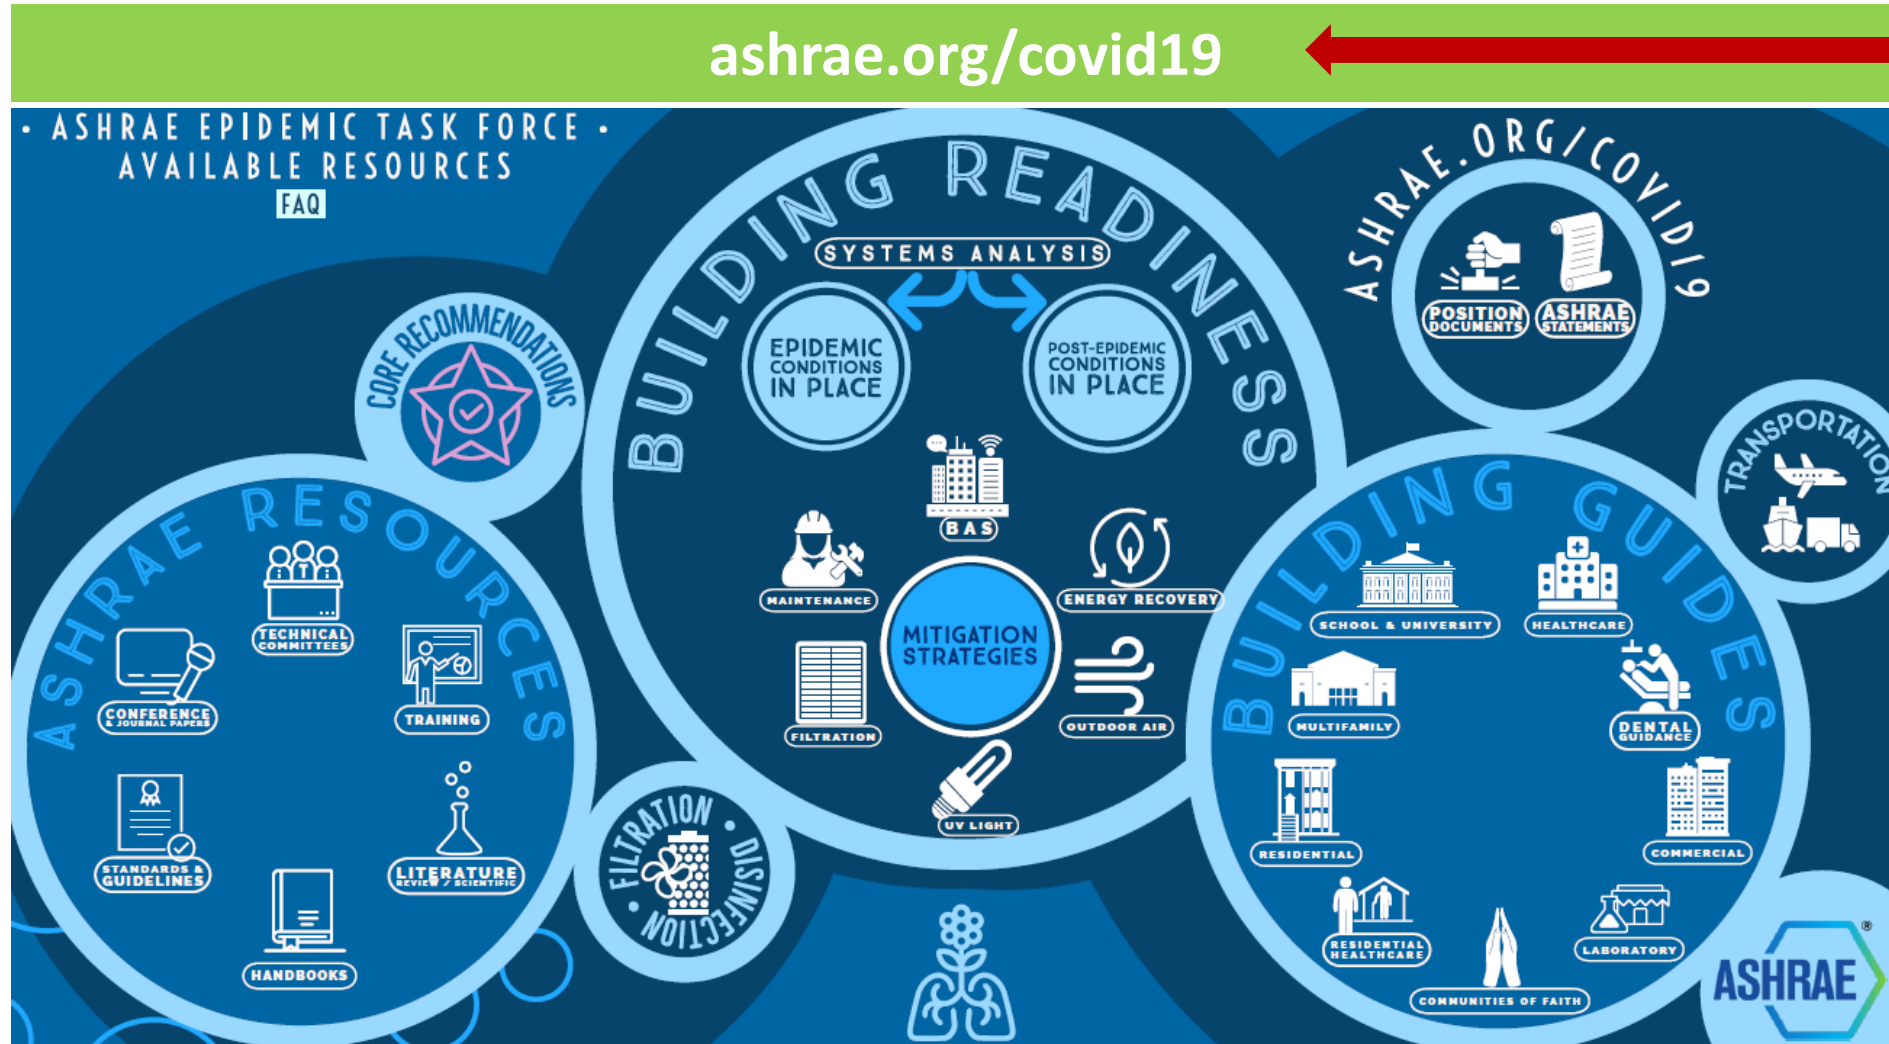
ashrae.org/covid19

• ASHRAE EPIDEMIC TASK FORCE •
AVAILABLE RESOURCES
FAQ

CORE RECOMMENDATIONS

ASHRAE RESOURCES
TECHNICAL COMMITTEES
CONFERENCE & JOURNAL PAPERS
TRAINING
STANDARDS & GUIDELINES
LITERATURE REVIEW / SCIENTIFIC
HANDBOOKS

BUILDING READINESS
SYSTEMS ANALYSIS
EPIDEMIC CONDITIONS IN PLACE
POST-EPIDEMIC CONDITIONS IN PLACE
BAS
MAINTENANCE
ENERGY RECOVERY
MITIGATION STRATEGIES
FILTRATION
OUTDOOR AIR
UV LIGHT

FILTRATION • DISINFECTION

ASHRAE.ORG/COVID19
POSITION DOCUMENTS
ASHRAE STATEMENTS

TRANSPORTATION

BUILDING GUIDES
SCHOOL & UNIVERSITY
HEALTHCARE
MULTIFAMILY
DENTAL GUIDANCE
RESIDENTIAL
COMMERCIAL
RESIDENTIAL HEALTHCARE
LABORATORY
COMMUNITIES OF FAITH

ASHRAE®